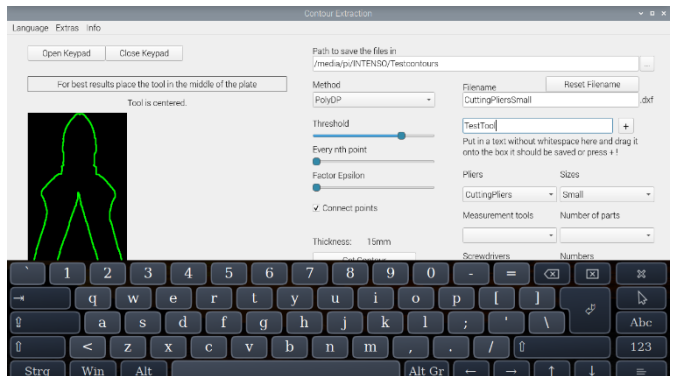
Contour Extraction

Language Extras Info

Open Keypad Close Keypad

For best results place the tool in the middle of the plate

Tool is centered.

Path to save the files in

/media/pi/INTENSO/Testcontours

...

Method

PolyDP

Filename

Reset Filename

CuttingPliersSmall

.dxf

Threshold

TestTool

+

Every nth point

Put in a text without whitespace here and drag it onto the box it should be saved or press + !

Factor Epsilon

Pliers

Sizes

CuttingPliers

Small

✓ Connect points

Measurement tools

Number of parts

Thickness: 15mm

Screwdrivers

Numbers

` 1 2 3 4 5 6 7 8 9 0 - = ⌫ ⊠ ✕

⇥ q w e r t y u i o p [ ]

⇪ a s d f g h j k l ; ' \ Abc

⇧ < z x c v b n m , . / ⇧ 123

Strg Win Alt Alt Gr ← → ↑ ↓ ≡